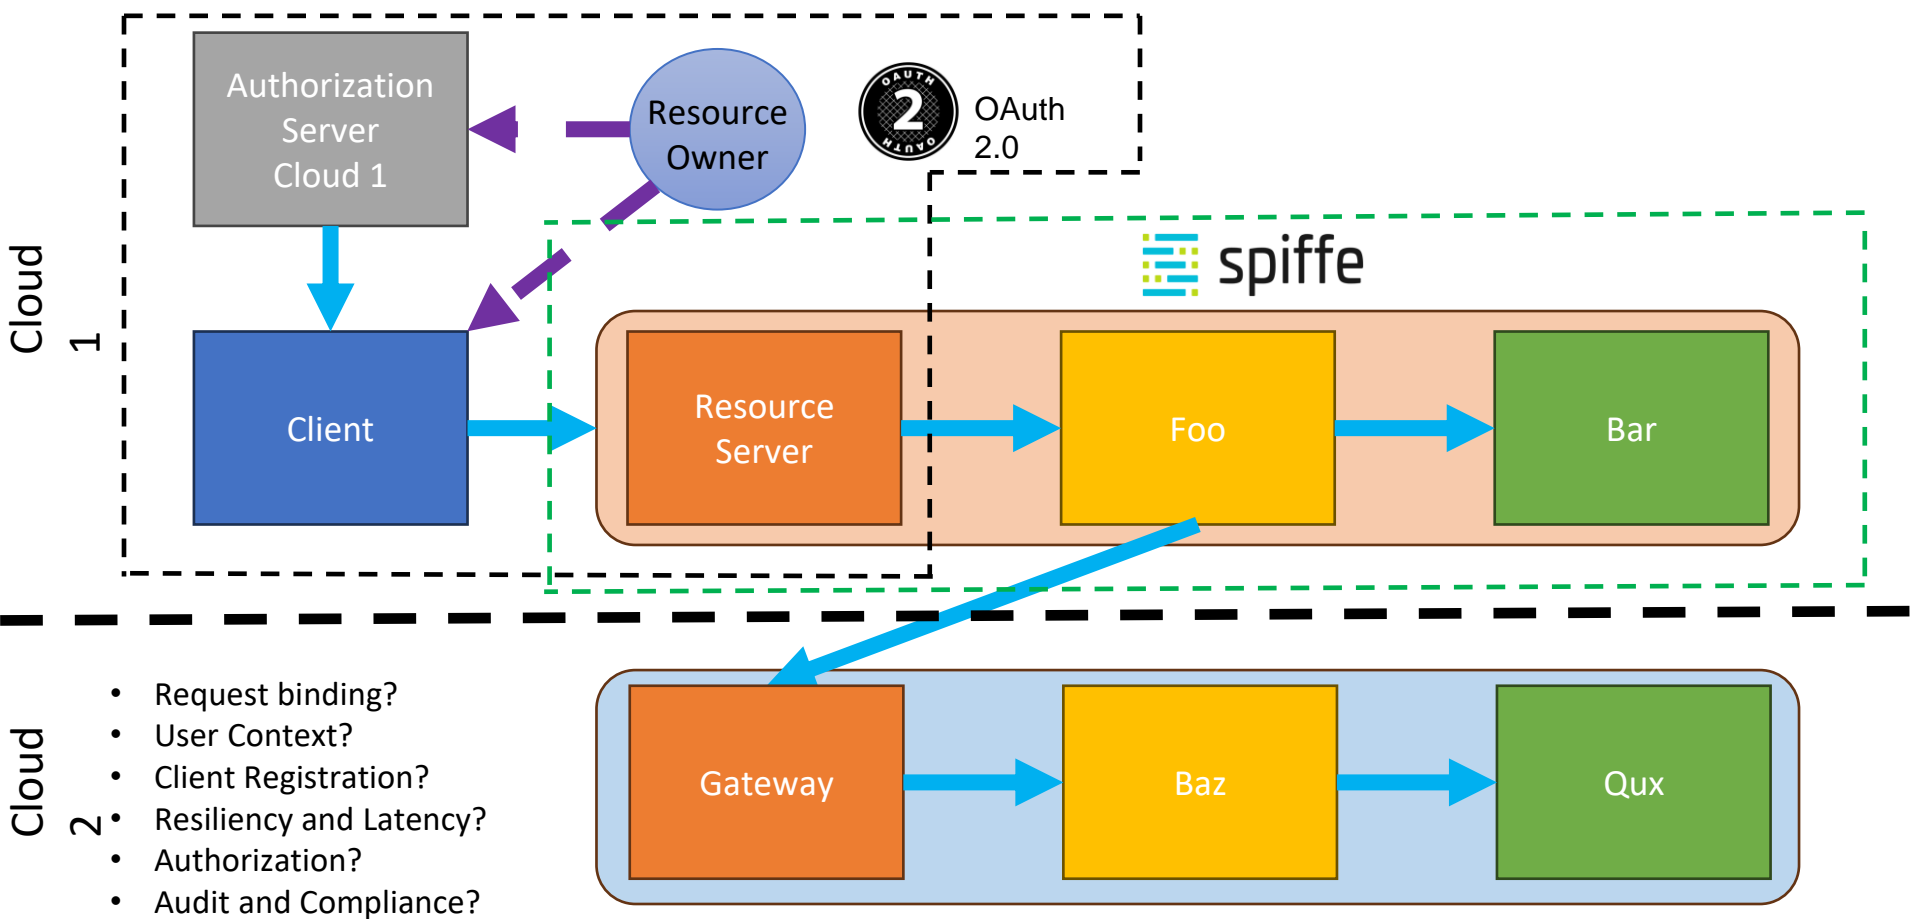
Authorization Server Cloud 1

Resource Owner

OAUTH 2 OAUTH

OAuth 2.0

spiffe

Cloud 1

Client

Resource Server

Foo

Bar

Cloud 2

- Request binding?
- User Context?
- Client Registration?
- Resiliency and Latency?
- Authorization?
- Audit and Compliance?

Gateway

Baz

Qux